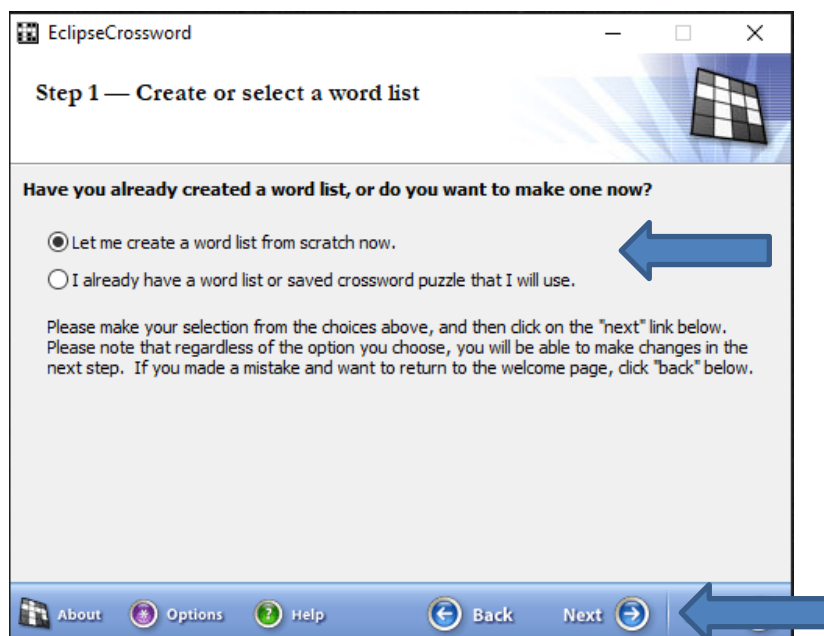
EclipseCrossword

Step 1 — Create or select a word list

Have you already created a word list, or do you want to make one now?

Let me create a word list from scratch now.

I already have a word list or saved crossword puzzle that I will use.

Please make your selection from the choices above, and then click on the "next" link below. Please note that regardless of the option you choose, you will be able to make changes in the next step. If you made a mistake and want to return to the welcome page, click "back" below.

About Options Help Back Next